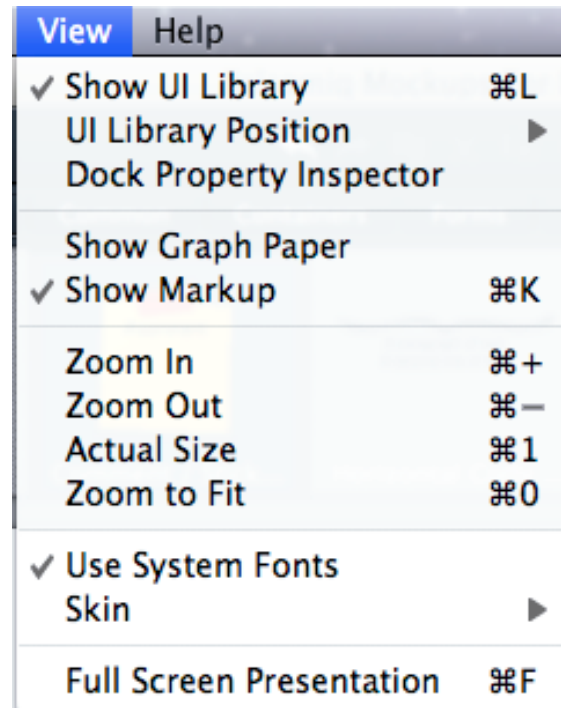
View Help

✓ Show UI Library ⌘L
UI Library Position ▶
Dock Property Inspector

Show Graph Paper
✓ Show Markup ⌘K

Zoom In ⌘+
Zoom Out ⌘−
Actual Size ⌘1
Zoom to Fit ⌘0

✓ Use System Fonts
Skin ▶

Full Screen Presentation ⌘F